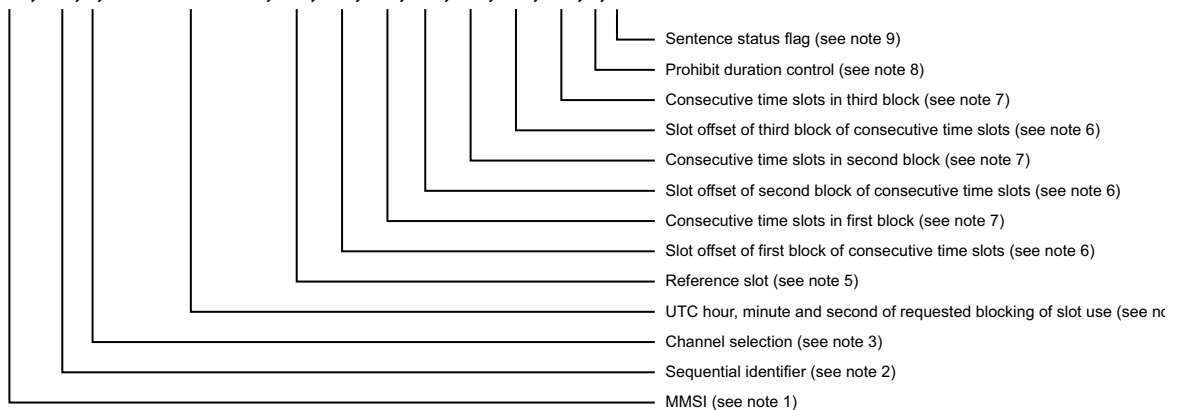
Sentence status flag (see note 9)

Prohibit duration control (see note 8)

Consecutive time slots in third block (see note 7)

Slot offset of third block of consecutive time slots (see note 6)

Consecutive time slots in second block (see note 7)

Slot offset of second block of consecutive time slots (see note 6)

Consecutive time slots in first block (see note 7)

Slot offset of first block of consecutive time slots (see note 6)

Reference slot (see note 5)

UTC hour, minute and second of requested blocking of slot use (see no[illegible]

Channel selection (see note 3)

Sequential identifier (see note 2)

MMSI (see note 1)